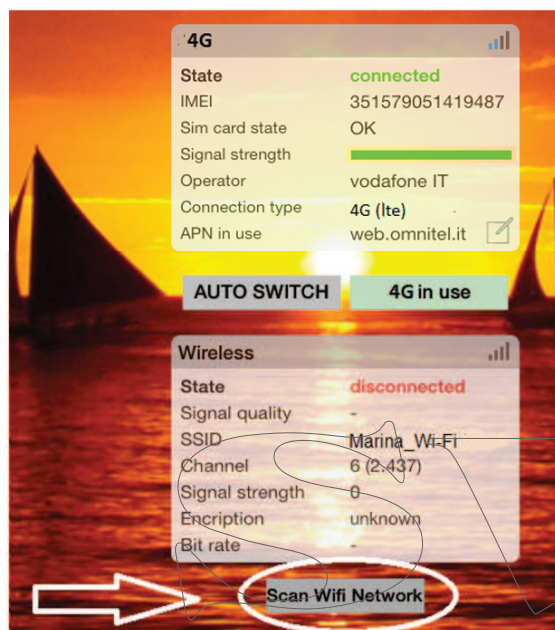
4G

| | |
|---|---|
| State | connected |
| IMEI | 351579051419487 |
| Sim card state | OK |
| Signal strength | |
| Operator | vodafone IT |
| Connection type | 4G (lte) |
| APN in use | web.omnitel.it |

AUTO SWITCH

4G in use

Wireless

| | |
|---|---|
| State | disconnected |
| Signal quality | - |
| SSID | Marina_Wi-Fi |
| Channel | 6 (2.437) |
| Signal strength | 0 |
| Encription | unknown |
| Bit rate | - |

Scan Wifi Network